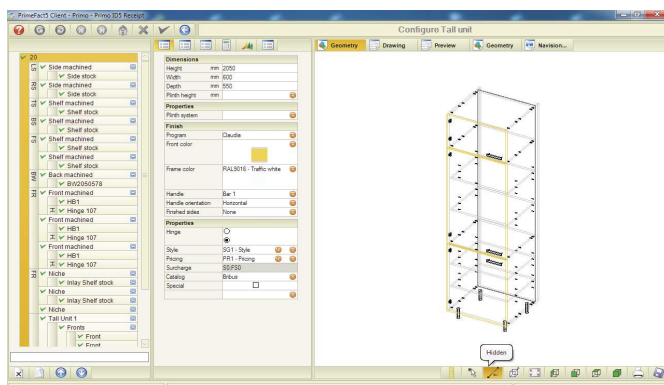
PrimeFact5 Client - Primo - Primo IDS Receipt

Configure Tall unit

Geometry | Drawing | Preview | Geometry | Navision...

20
LS Side machined
Side stock
RS Side machined
Side stock
TS Shelf machined
Shelf stock
BS Shelf machined
Shelf stock
FS Shelf machined
Shelf stock
Shelf machined
Shelf stock
BW Back machined
BW2050578
FR Front machined
HB1
Hinge 107
Front machined
HB1
Hinge 107
Front machined
HB1
Hinge 107
FR Niche
Inlay Shelf stock
Niche
Inlay Shelf stock
Niche
Tall Unit 1
Fronts
Front
Front

| Dimensions | | |
|---|---|---|
| Height | mm | 2050 |
| Width | mm | 600 |
| Depth | mm | 550 |
| Plinth height | mm | |

| Properties | |
|---|---|
| Plinth system | |

| Finish | |
|---|---|
| Program | Claudie |
| Front color | |
| Frame color | RAL9016 - Traffic white |
| Handle | Bar 1 |
| Handle orientation | Horizontal |
| Finished sides | None |

| Properties | |
|---|---|
| Hinge | |
| Style | SG1 - Style |
| Pricing | PR1 - Pricing |
| Surcharge | S0;FS0 |
| Catalog | Bribus |
| Special | |

Hidden